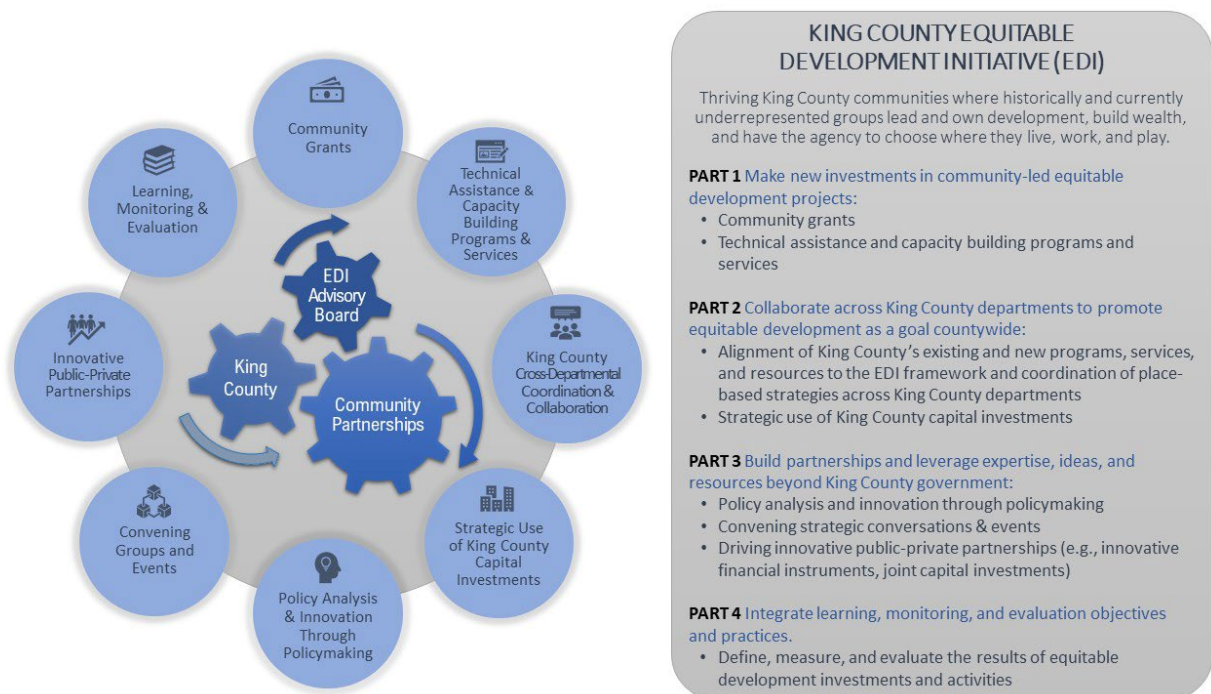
Community Grants

Technical Assistance & Capacity Building Programs & Services

King County Cross-Departmental Coordination & Collaboration

Strategic Use of King County Capital Investments

Policy Analysis & Innovation Through Policymaking

Convening Groups and Events

Innovative Public-Private Partnerships

Learning, Monitoring & Evaluation

EDI Advisory Board

King County

Community Partnerships

KING COUNTY EQUITABLE DEVELOPMENT INITIATIVE (EDI)

Thriving King County communities where historically and currently underrepresented groups lead and own development, build wealth, and have the agency to choose where they live, work, and play.

PART 1 Make new investments in community-led equitable development projects:
• Community grants
• Technical assistance and capacity building programs and services

PART 2 Collaborate across King County departments to promote equitable development as a goal countywide:
• Alignment of King County's existing and new programs, services, and resources to the EDI framework and coordination of place-based strategies across King County departments
• Strategic use of King County capital investments

PART 3 Build partnerships and leverage expertise, ideas, and resources beyond King County government:
• Policy analysis and innovation through policymaking
• Convening strategic conversations & events
• Driving innovative public-private partnerships (e.g., innovative financial instruments, joint capital investments)

PART 4 Integrate learning, monitoring, and evaluation objectives and practices.
• Define, measure, and evaluate the results of equitable development investments and activities